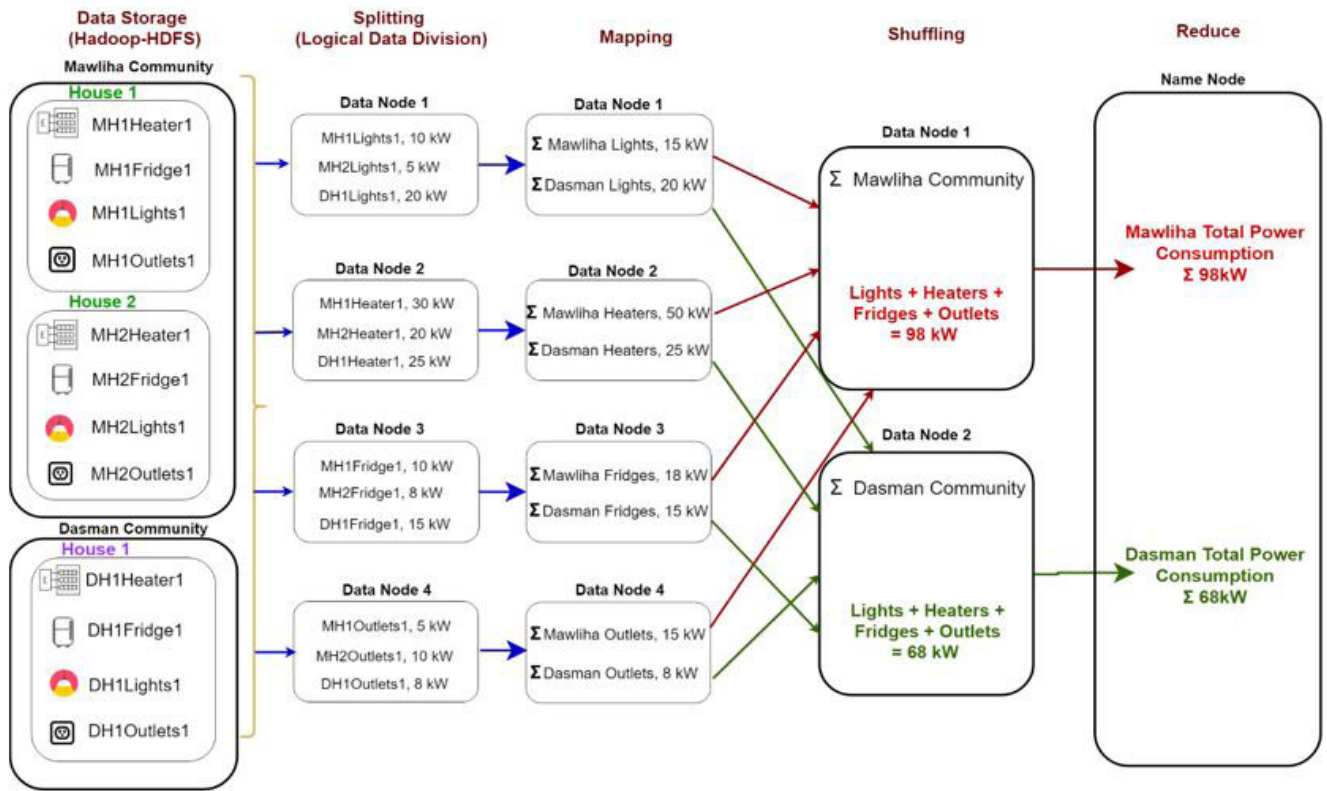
Data Storage (Hadoop-HDFS)

Mawliha Community

House 1

MH1Heater1

MH1Fridge1

MH1Lights1

MH1Outlets1

House 2

MH2Heater1

MH2Fridge1

MH2Lights1

MH2Outlets1

Dasman Community

House 1

DH1Heater1

DH1Fridge1

DH1Lights1

DH1Outlets1

Splitting (Logical Data Division)

Data Node 1

MH1Lights1, 10 kW

MH2Lights1, 5 kW

DH1Lights1, 20 kW

Data Node 2

MH1Heater1, 30 kW

MH2Heater1, 20 kW

DH1Heater1, 25 kW

Data Node 3

MH1Fridge1, 10 kW

MH2Fridge1, 8 kW

DH1Fridge1, 15 kW

Data Node 4

MH1Outlets1, 5 kW

MH2Outlets1, 10 kW

DH1Outlets1, 8 kW

Mapping

Data Node 1

Σ Mawliha Lights, 15 kW

Σ Dasman Lights, 20 kW

Data Node 2

Σ Mawliha Heaters, 50 kW

Σ Dasman Heaters, 25 kW

Data Node 3

Σ Mawliha Fridges, 18 kW

Σ Dasman Fridges, 15 kW

Data Node 4

Σ Mawliha Outlets, 15 kW

Σ Dasman Outlets, 8 kW

Shuffling

Data Node 1

Σ Mawliha Community

Lights + Heaters + Fridges + Outlets = 98 kW

Data Node 2

Σ Dasman Community

Lights + Heaters + Fridges + Outlets = 68 kW

Reduce

Name Node

Mawliha Total Power Consumption Σ 98kW

Dasman Total Power Consumption Σ 68kW